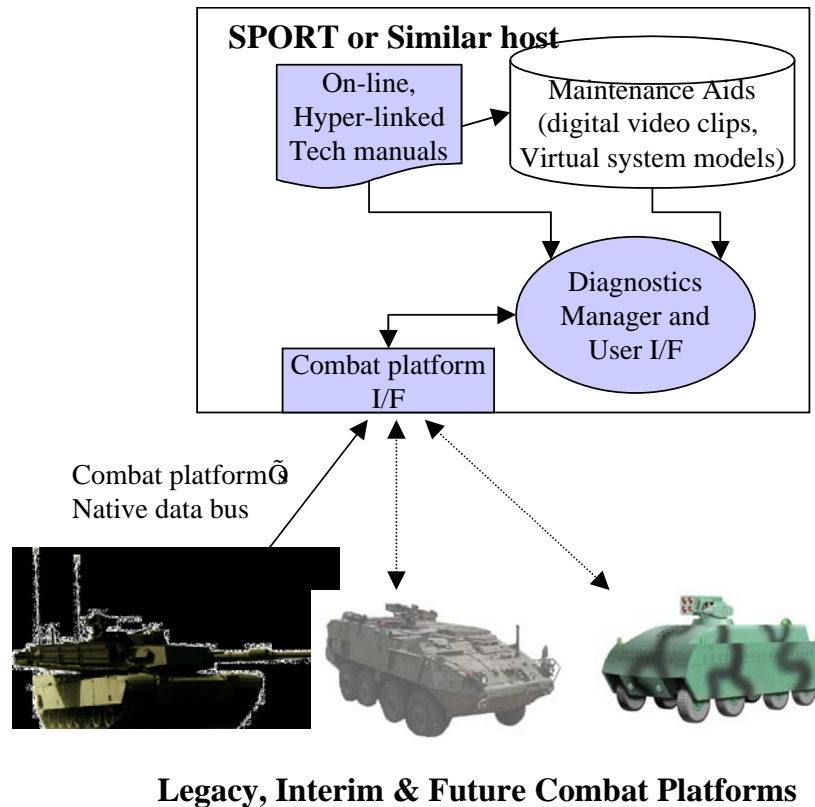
SPORT or Similar host

On-line, Hyper-linked Tech manuals

Maintenance Aids (digital video clips, Virtual system models)

Diagnostics Manager and User I/F

Combat platform I/F

Combat platformÕs Native data bus

Legacy, Interim & Future Combat Platforms